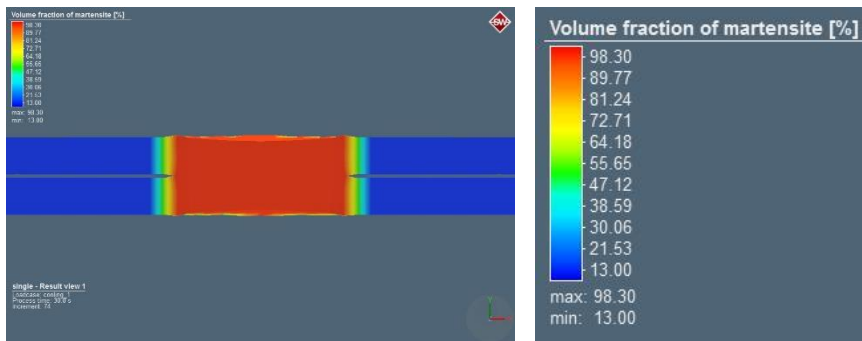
Volume fraction of martensite [%]
98.30
89.77
81.24
72.71
64.18
55.65
47.12
38.59
30.06
21.53
13.00
max: 98.30
min: 13.00

ESI

single - Result view 1
Loadcase: cooling_1
Process time: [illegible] s
Increment: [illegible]

Volume fraction of martensite [%]
98.30
89.77
81.24
72.71
64.18
55.65
47.12
38.59
30.06
21.53
13.00
max: 98.30
min: 13.00